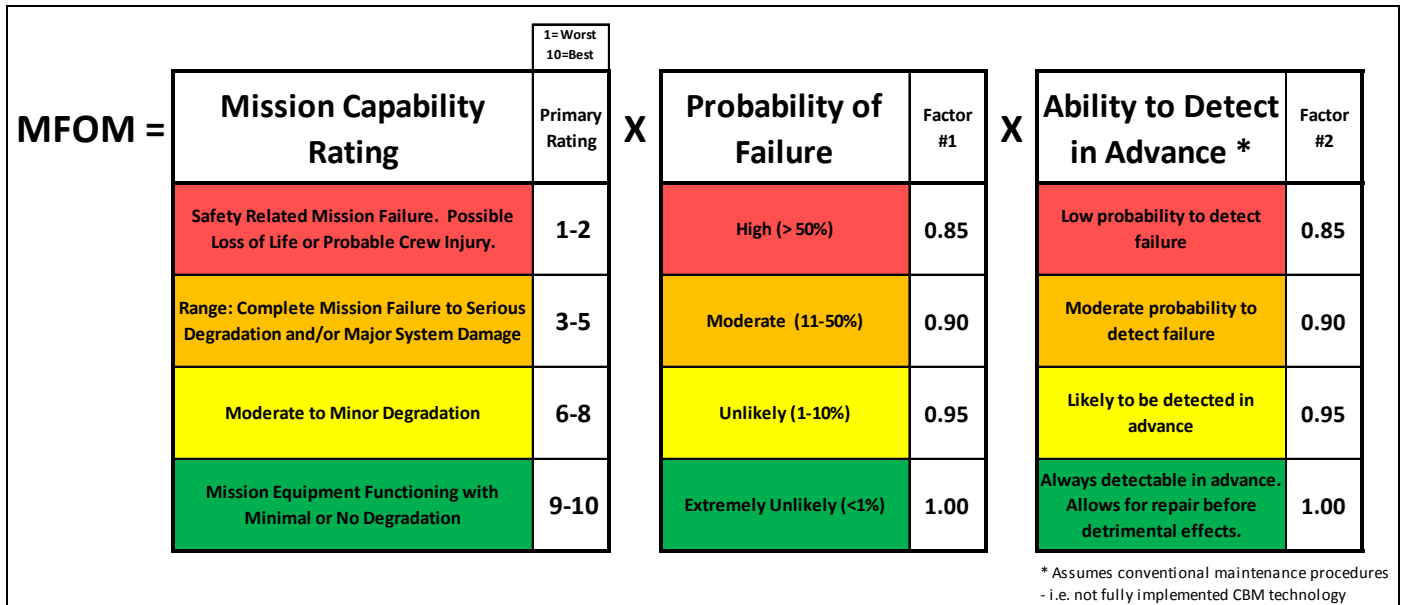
MFOM =

1= Worst
10=Best

| Mission Capability Rating | Primary Rating |
|---|---|
| Safety Related Mission Failure. Possible Loss of Life or Probable Crew Injury. | 1-2 |
| Range: Complete Mission Failure to Serious Degradation and/or Major System Damage | 3-5 |
| Moderate to Minor Degradation | 6-8 |
| Mission Equipment Functioning with Minimal or No Degradation | 9-10 |

X

| Probability of Failure | Factor #1 |
|---|---|
| High (> 50%) | 0.85 |
| Moderate (11-50%) | 0.90 |
| Unlikely (1-10%) | 0.95 |
| Extremely Unlikely (<1%) | 1.00 |

X

| Ability to Detect in Advance * | Factor #2 |
|---|---|
| Low probability to detect failure | 0.85 |
| Moderate probability to detect failure | 0.90 |
| Likely to be detected in advance | 0.95 |
| Always detectable in advance. Allows for repair before detrimental effects. | 1.00 |

* Assumes conventional maintenance procedures
- i.e. not fully implemented CBM technology